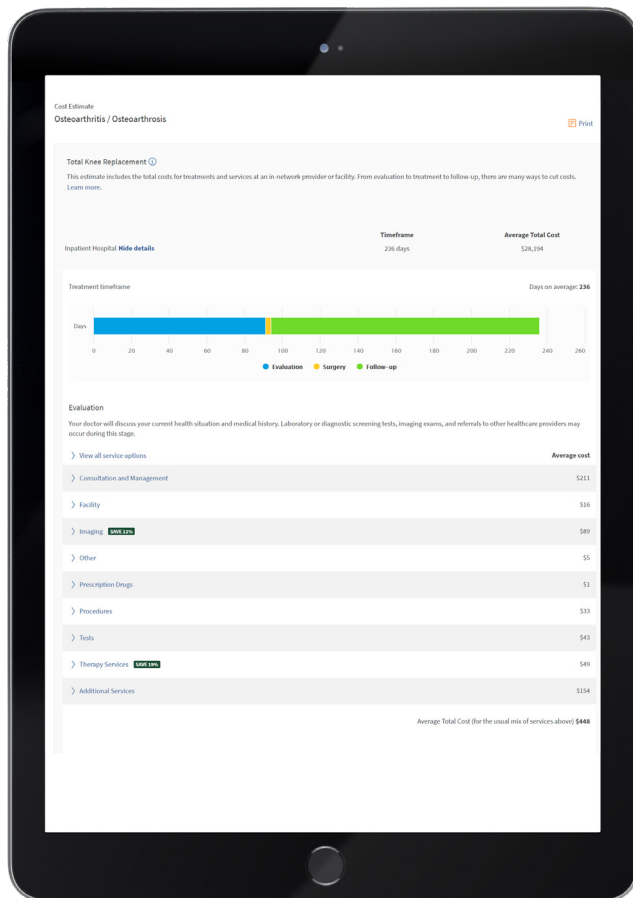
Cost Estimate
Osteoarthritis / Osteoarthrosis

Print

Total Knee Replacement ⓘ
This estimate includes the total costs for treatments and services at an in-network provider or facility. From evaluation to treatment to follow-up, there are many ways to cut costs. Learn more.

| | Timeframe | Average Total Cost |
|---|---|---|
| Inpatient Hospital Hide details | 236 days | $28,194 |

Treatment timeframe

Days on average: 236

Days

0 20 40 60 80 100 120 140 160 180 200 220 240 260

Evaluation Surgery Follow-up

Evaluation
Your doctor will discuss your current health situation and medical history. Laboratory or diagnostic screening tests, imaging exams, and referrals to other healthcare providers may occur during this stage.

| View all service options | Average cost |
|---|---|
| Consultation and Management | $211 |
| Facility | $16 |
| Imaging SAVE 12% | $89 |
| Other | $5 |
| Prescription Drugs | $1 |
| Procedures | $33 |
| Tests | $43 |
| Therapy Services SAVE 19% | $49 |
| Additional Services | $154 |

Average Total Cost (for the usual mix of services above) $448